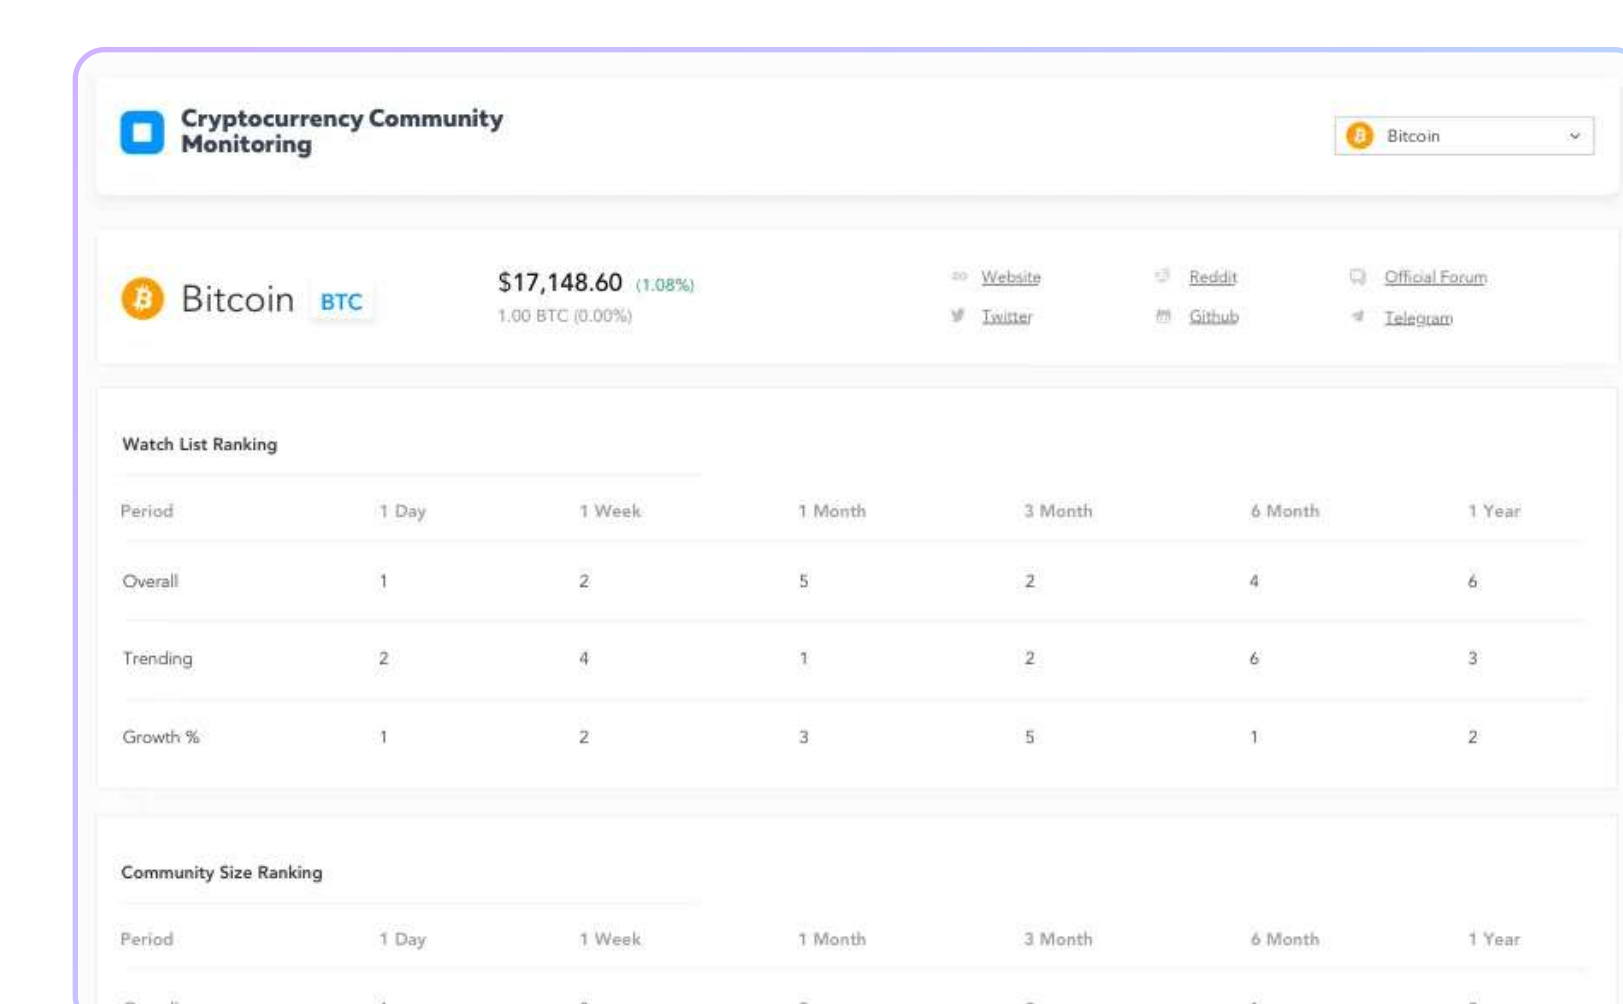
Cryptocurrency Community Monitoring

Bitcoin

Bitcoin BTC

$17,148.60 (1.08%)
1.00 BTC (0.00%)

Website
Twitter
Reddit
Github
Official Forum
Telegram

Watch List Ranking

| Period | 1 Day | 1 Week | 1 Month | 3 Month | 6 Month | 1 Year |
|---|---|---|---|---|---|---|
| Overall | 1 | 2 | 5 | 2 | 4 | 6 |
| Trending | 2 | 4 | 1 | 2 | 6 | 3 |
| Growth % | 1 | 2 | 3 | 5 | 1 | 2 |

Community Size Ranking

| Period | 1 Day | 1 Week | 1 Month | 3 Month | 6 Month | 1 Year |
|---|---|---|---|---|---|---|
| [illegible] | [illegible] | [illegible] | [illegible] | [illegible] | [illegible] | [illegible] |